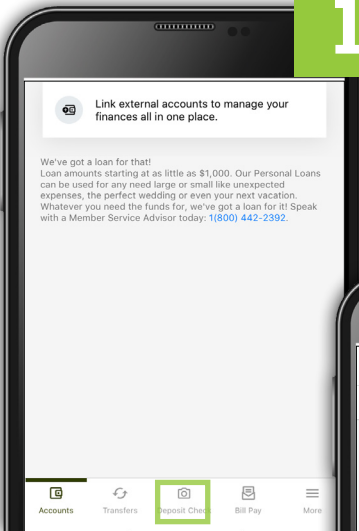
1

Link external accounts to manage your finances all in one place.

We've got a loan for that!
Loan amounts starting at as little as $1,000. Our Personal Loans can be used for any need large or small like unexpected expenses, the perfect wedding or even your next vacation. Whatever you need the funds for, we've got a loan for it! Speak with a Member Service Advisor today: 1(800) 442-2392.

Accounts Transfers Deposit Check Bill Pay More